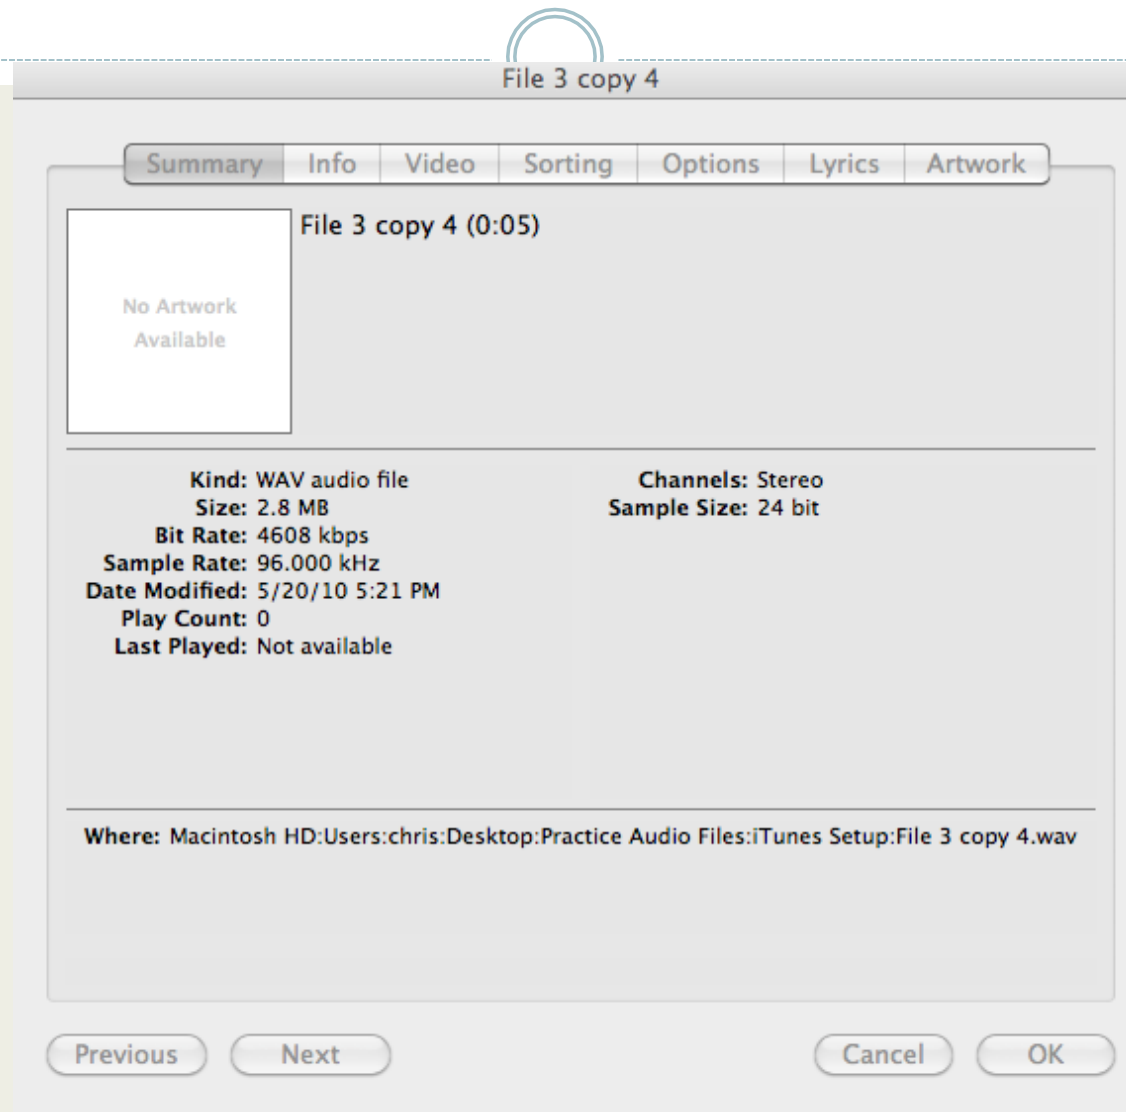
File 3 copy 4

Summary | Info | Video | Sorting | Options | Lyrics | Artwork

No Artwork Available

File 3 copy 4 (0:05)

Kind: WAV audio file
Size: 2.8 MB
Bit Rate: 4608 kbps
Sample Rate: 96.000 kHz
Date Modified: 5/20/10 5:21 PM
Play Count: 0
Last Played: Not available

Channels: Stereo
Sample Size: 24 bit

Where: Macintosh HD:Users:chris:Desktop:Practice Audio Files:iTunes Setup:File 3 copy 4.wav

Previous
Next
Cancel
OK